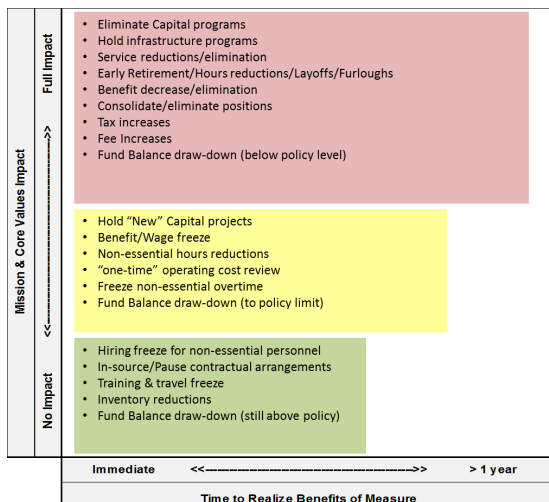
Mission & Core Values Impact

Full Impact

<<------------------------------>>

No Impact

- Eliminate Capital programs
- Hold infrastructure programs
- Service reductions/elimination
- Early Retirement/Hours reductions/Layoffs/Furloughs
- Benefit decrease/elimination
- Consolidate/eliminate positions
- Tax increases
- Fee Increases
- Fund Balance draw-down (below policy level)

- Hold "New" Capital projects
- Benefit/Wage freeze
- Non-essential hours reductions
- "one-time" operating cost review
- Freeze non-essential overtime
- Fund Balance draw-down (to policy limit)

- Hiring freeze for non-essential personnel
- In-source/Pause contractual arrangements
- Training & travel freeze
- Inventory reductions
- Fund Balance draw-down (still above policy)

Immediate <<------------------------------>> > 1 year

Time to Realize Benefits of Measure